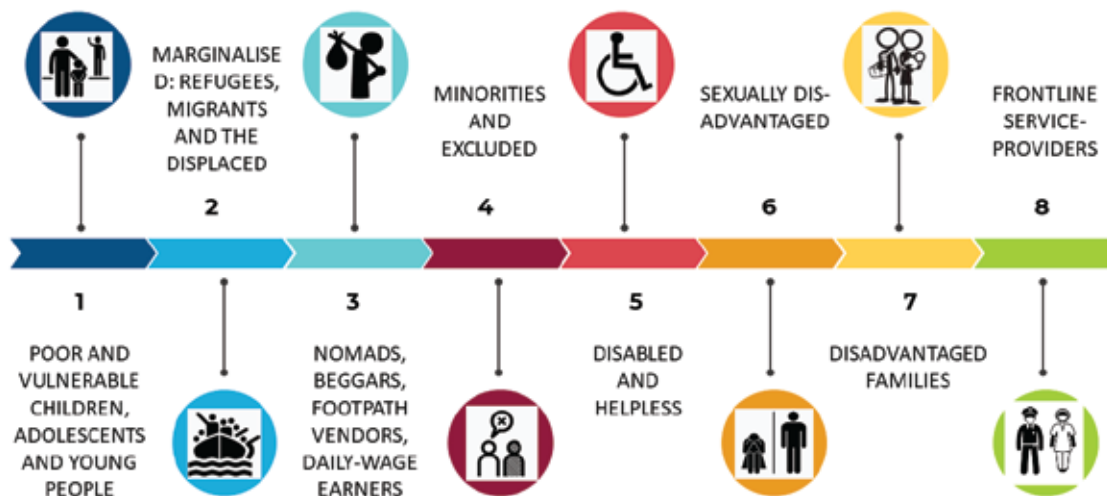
MARGINALISED: REFUGEES, MIGRANTS AND THE DISPLACED

2

MINORITIES AND EXCLUDED

4

SEXUALLY DIS-ADVANTAGED

6

FRONTLINE SERVICE-PROVIDERS

8

1

POOR AND VULNERABLE CHILDREN, ADOLESCENTS AND YOUNG PEOPLE

3

NOMADS, BEGGARS, FOOTPATH VENDORS, DAILY-WAGE EARNERS

5

DISABLED AND HELPLESS

7

DISADVANTAGED FAMILIES